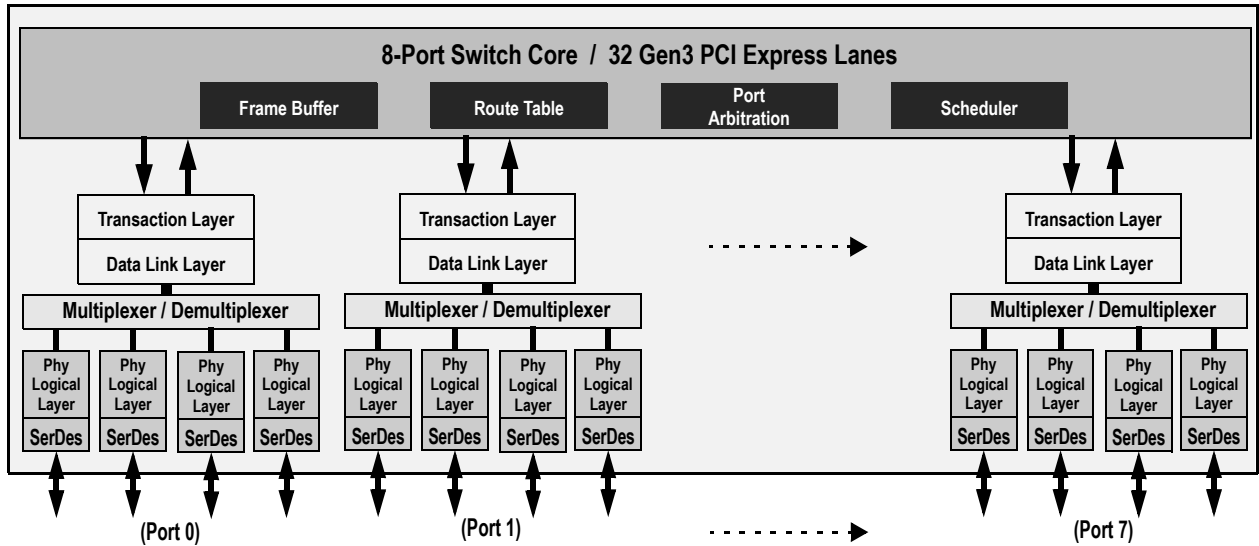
8-Port Switch Core / 32 Gen3 PCI Express Lanes

Frame Buffer

Route Table

Port Arbitration

Scheduler

Transaction Layer

Data Link Layer

Multiplexer / Demultiplexer

Phy Logical Layer

SerDes

Phy Logical Layer

SerDes

Phy Logical Layer

SerDes

Phy Logical Layer

SerDes

Transaction Layer

Data Link Layer

Multiplexer / Demultiplexer

Phy Logical Layer

SerDes

Phy Logical Layer

SerDes

Phy Logical Layer

SerDes

Phy Logical Layer

SerDes

Transaction Layer

Data Link Layer

Multiplexer / Demultiplexer

Phy Logical Layer

SerDes

Phy Logical Layer

SerDes

Phy Logical Layer

SerDes

Phy Logical Layer

SerDes

(Port 0)

(Port 1)

(Port 7)